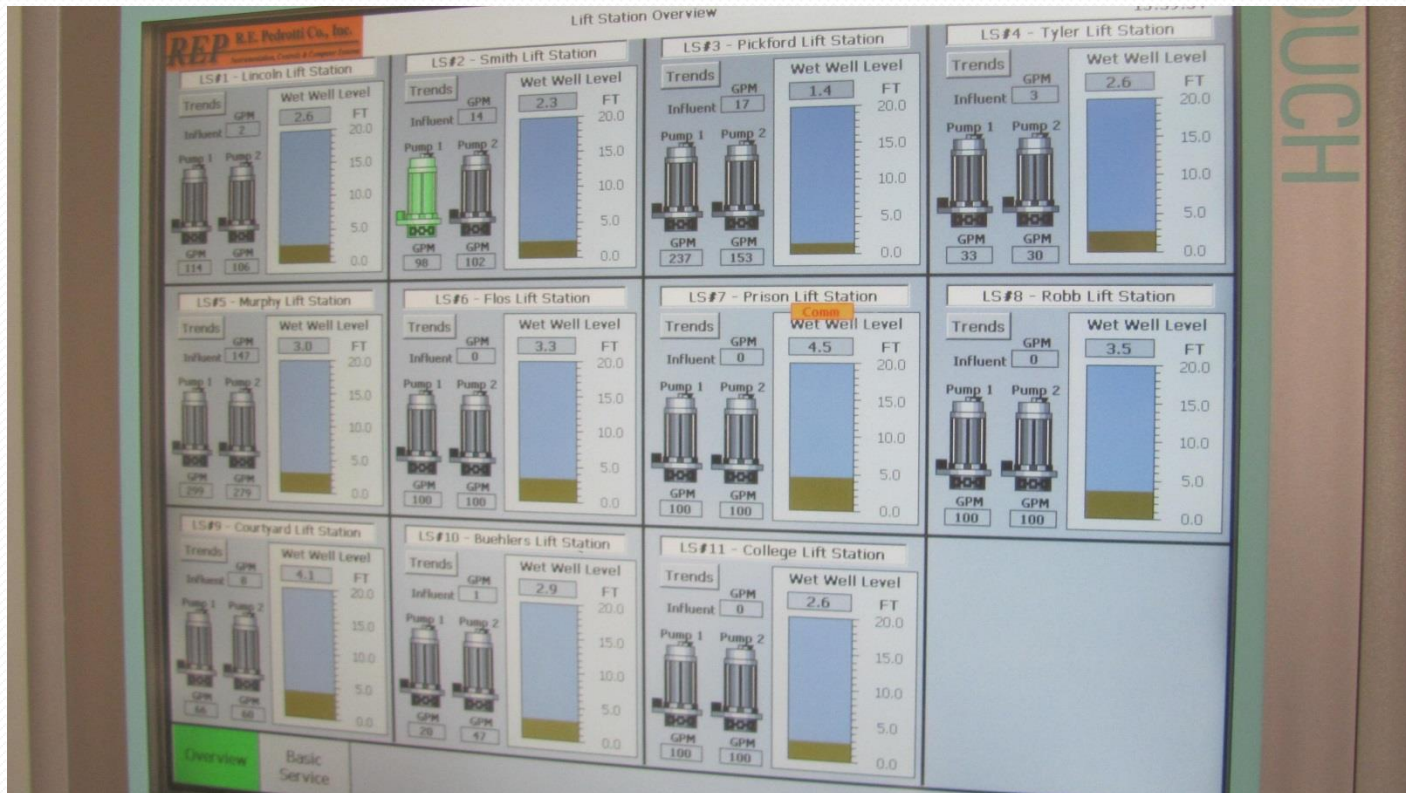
Lift Station Overview

REP R.E. Pedrotti Co., Inc.

LS#1 - Lincoln Lift Station
Trends
GPM
Influent 2
Wet Well Level
2.6
FT
20.0
15.0
10.0
5.0
0.0
Pump 1 Pump 2
GPM 114
GPM 106

LS#2 - Smith Lift Station
Trends
GPM
Influent 14
Wet Well Level
2.3
FT
20.0
15.0
10.0
5.0
0.0
Pump 1 Pump 2
GPM 98
GPM 102

LS#3 - Pickford Lift Station
Trends
GPM
Influent 17
Wet Well Level
1.4
FT
20.0
15.0
10.0
5.0
0.0
Pump 1 Pump 2
GPM 237
GPM 153

LS#4 - Tyler Lift Station
Trends
GPM
Influent 3
Wet Well Level
2.6
FT
20.0
15.0
10.0
5.0
0.0
Pump 1 Pump 2
GPM 33
GPM 30

LS#5 - Murphy Lift Station
Trends
GPM
Influent 147
Wet Well Level
3.0
FT
20.0
15.0
10.0
5.0
0.0
Pump 1 Pump 2
GPM 299
GPM 279

LS#6 - Flos Lift Station
Trends
GPM
Influent 0
Wet Well Level
3.3
FT
20.0
15.0
10.0
5.0
0.0
Pump 1 Pump 2
GPM 100
GPM 100

LS#7 - Prison Lift Station
Comm
Trends
GPM
Influent 0
Wet Well Level
4.5
FT
20.0
15.0
10.0
5.0
0.0
Pump 1 Pump 2
GPM 100
GPM 100

LS#8 - Robb Lift Station
Trends
GPM
Influent 0
Wet Well Level
3.5
FT
20.0
15.0
10.0
5.0
0.0
Pump 1 Pump 2
GPM 100
GPM 100

LS#9 - Courtyard Lift Station
Trends
GPM
Influent 0
Wet Well Level
4.1
FT
20.0
15.0
10.0
5.0
0.0
Pump 1 Pump 2
GPM 66
GPM 60

LS#10 - Buehlers Lift Station
Trends
GPM
Influent 1
Wet Well Level
2.9
FT
20.0
15.0
10.0
5.0
0.0
Pump 1 Pump 2
GPM 20
GPM 47

LS#11 - College Lift Station
Trends
GPM
Influent 0
Wet Well Level
2.6
FT
20.0
15.0
10.0
5.0
0.0
Pump 1 Pump 2
GPM 100
GPM 100

Overview
Basic Service

UCH